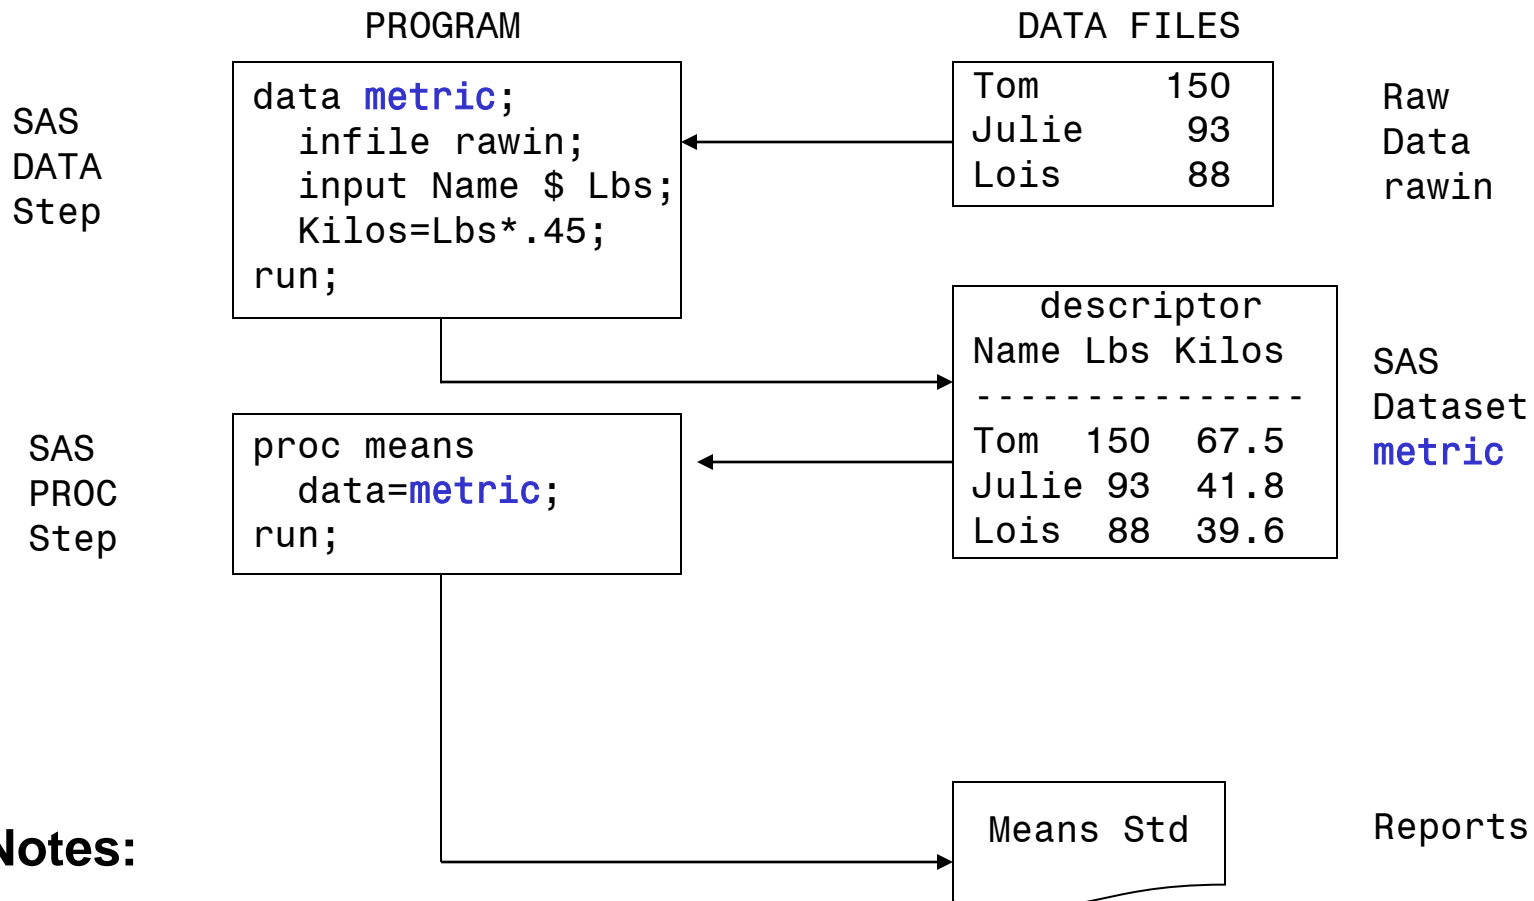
PROGRAM

DATA FILES

SAS DATA Step

data metric;
  infile rawin;
  input Name $ Lbs;
  Kilos=Lbs*.45;
run;

Tom 150
Julie 93
Lois 88

Raw Data rawin

descriptor
Name Lbs Kilos
----------------
Tom 150 67.5
Julie 93 41.8
Lois 88 39.6

SAS Dataset metric

SAS PROC Step

proc means
  data=metric;
run;

Means Std

Reports

Notes: